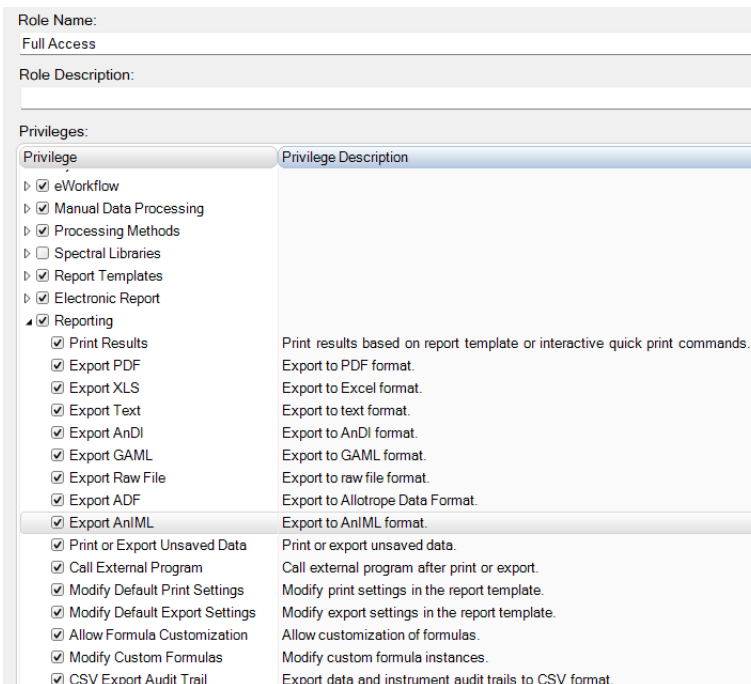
Role Name:
Full Access
Role Description:
Privileges:

| Privilege | Privilege Description |
|---|---|
| eWorkflow | |
| Manual Data Processing | |
| Processing Methods | |
| Spectral Libraries | |
| Report Templates | |
| Electronic Report | |
| Reporting | |
| Print Results | Print results based on report template or interactive quick print commands. |
| Export PDF | Export to PDF format. |
| Export XLS | Export to Excel format. |
| Export Text | Export to text format. |
| Export AnDI | Export to AnDI format. |
| Export GAML | Export to GAML format. |
| Export Raw File | Export to raw file format. |
| Export ADF | Export to Allotrope Data Format. |
| Export AnIML | Export to AnIML format. |
| Print or Export Unsaved Data | Print or export unsaved data. |
| Call External Program | Call external program after print or export. |
| Modify Default Print Settings | Modify print settings in the report template. |
| Modify Default Export Settings | Modify export settings in the report template. |
| Allow Formula Customization | Allow customization of formulas. |
| Modify Custom Formulas | Modify custom formula instances. |
| CSV Export Audit Trail | Export data and instrument audit trails to CSV format. |